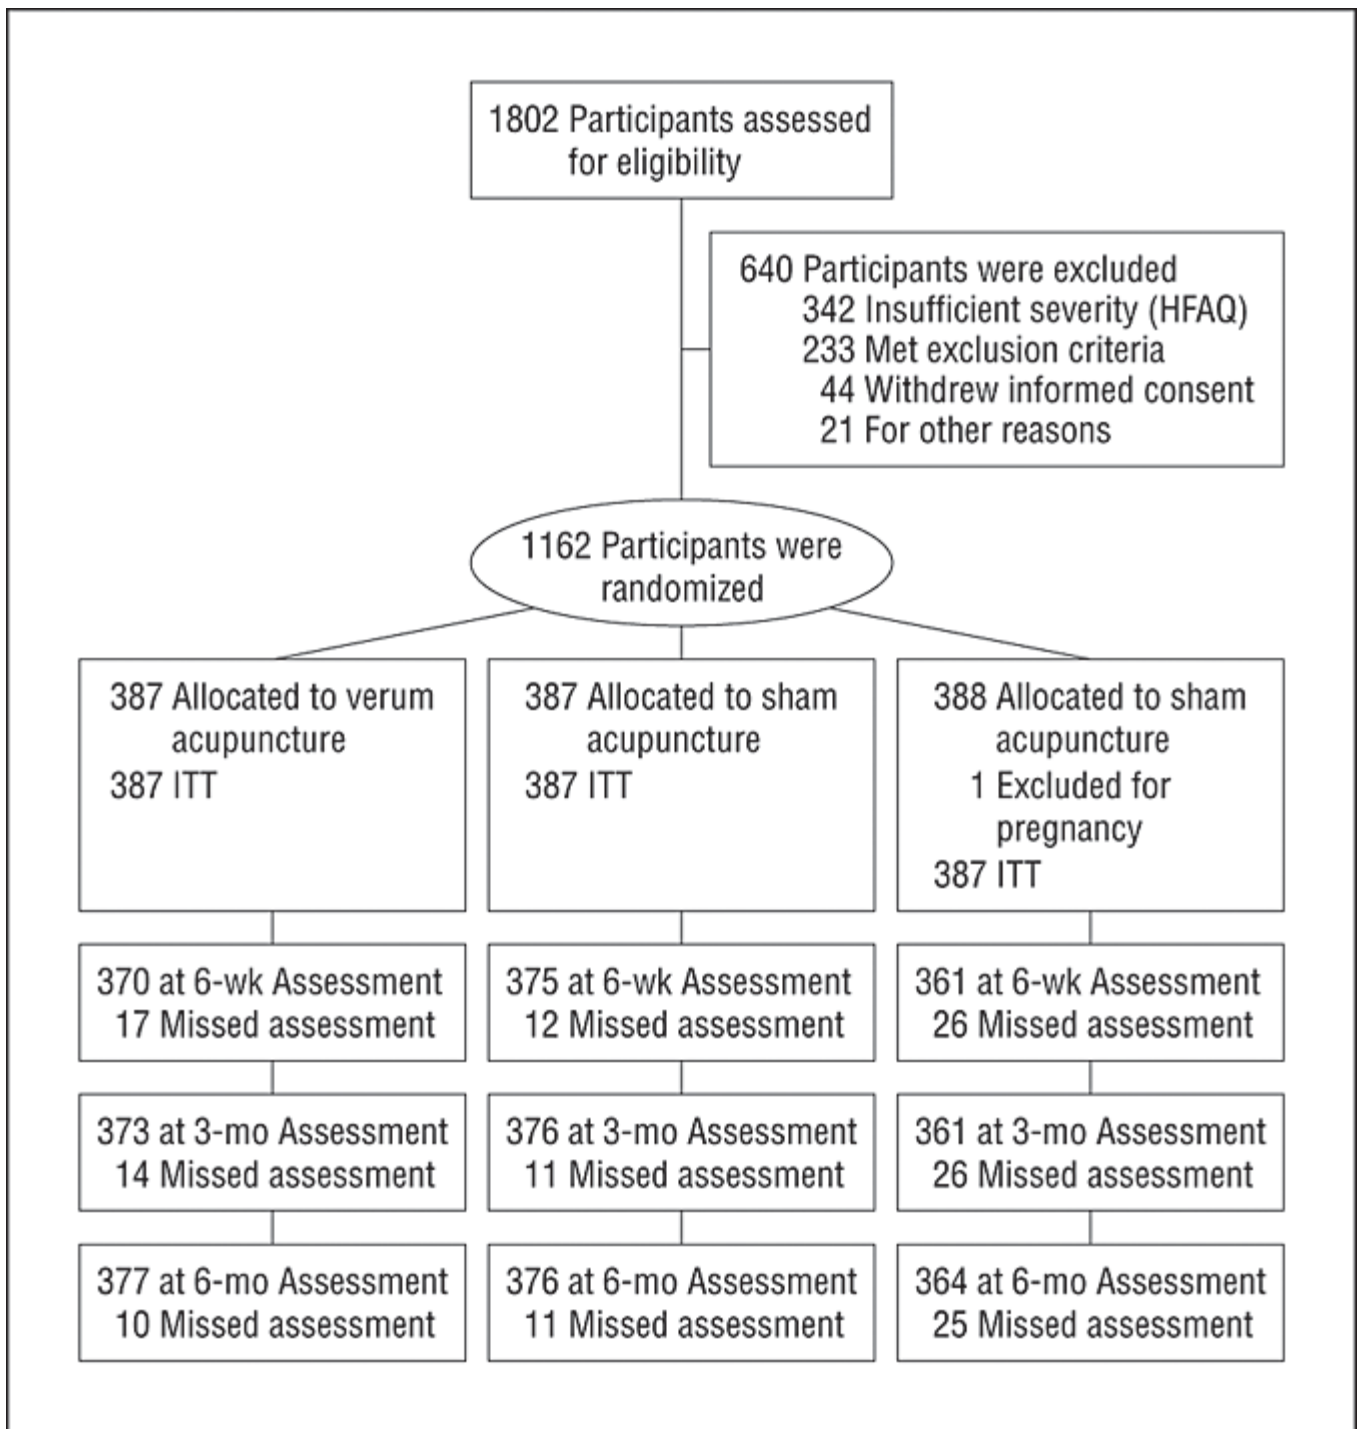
1802 Participants assessed for eligibility

640 Participants were excluded
342 Insufficient severity (HFAQ)
233 Met exclusion criteria
44 Withdrew informed consent
21 For other reasons

1162 Participants were randomized

387 Allocated to verum acupuncture
387 ITT

387 Allocated to sham acupuncture
387 ITT

388 Allocated to sham acupuncture
1 Excluded for pregnancy
387 ITT

370 at 6-wk Assessment
17 Missed assessment

375 at 6-wk Assessment
12 Missed assessment

361 at 6-wk Assessment
26 Missed assessment

373 at 3-mo Assessment
14 Missed assessment

376 at 3-mo Assessment
11 Missed assessment

361 at 3-mo Assessment
26 Missed assessment

377 at 6-mo Assessment
10 Missed assessment

376 at 6-mo Assessment
11 Missed assessment

364 at 6-mo Assessment
25 Missed assessment